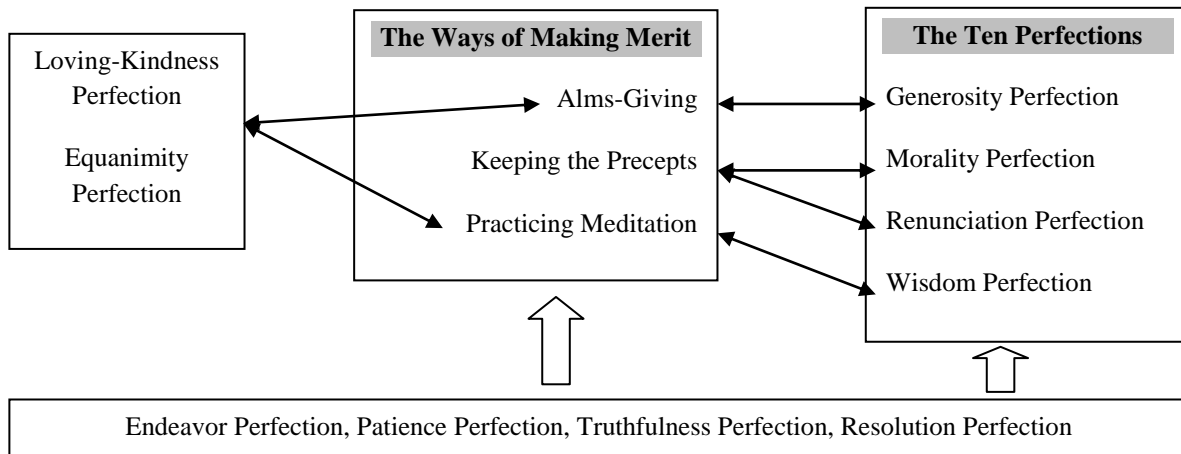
Loving-Kindness Perfection

Equanimity Perfection

The Ways of Making Merit

Alms-Giving

Keeping the Precepts

Practicing Meditation

The Ten Perfections

Generosity Perfection

Morality Perfection

Renunciation Perfection

Wisdom Perfection

Endeavor Perfection, Patience Perfection, Truthfulness Perfection, Resolution Perfection